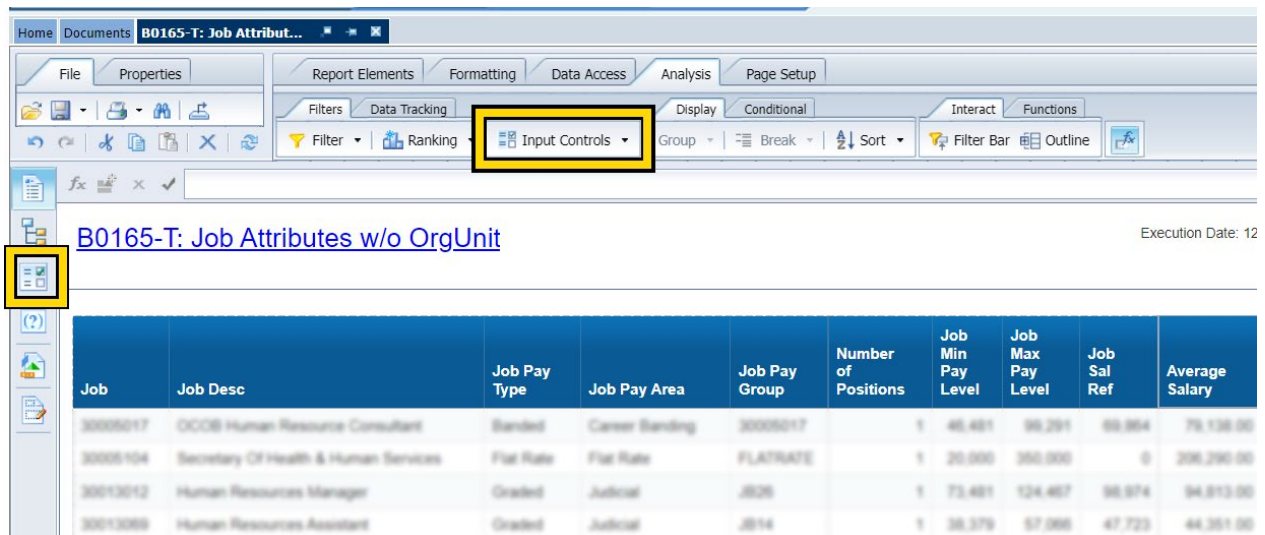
Home Documents B0165-T: Job Attribut...

File Properties

Report Elements Formatting Data Access Analysis Page Setup

Filters Data Tracking Display Conditional Interact Functions

Filter Ranking Input Controls Group Break Sort Filter Bar Outline

$f_x$

B0165-T: Job Attributes w/o OrgUnit

Execution Date: 12

| Job | Job Desc | Job Pay Type | Job Pay Area | Job Pay Group | Number of Positions | Job Min Pay Level | Job Max Pay Level | Job Sal Ref | Average Salary |
|---|---|---|---|---|---|---|---|---|---|
| 30005017 | OCOB Human Resource Consultant | Banded | Career Banding | 30005017 | 1 | 46,461 | 99,291 | 69,864 | 79,138.00 |
| 30005104 | Secretary Of Health & Human Services | Flat Rate | Flat Rate | FLATRATE | 1 | 20,000 | 350,000 | 0 | 206,290.00 |
| 30013012 | Human Resources Manager | Graded | Judicial | JB26 | 1 | 73,481 | 124,467 | 98,974 | 94,813.00 |
| 30013069 | Human Resources Assistant | Graded | Judicial | JB14 | 1 | 38,379 | 57,066 | 47,723 | 44,351.00 |